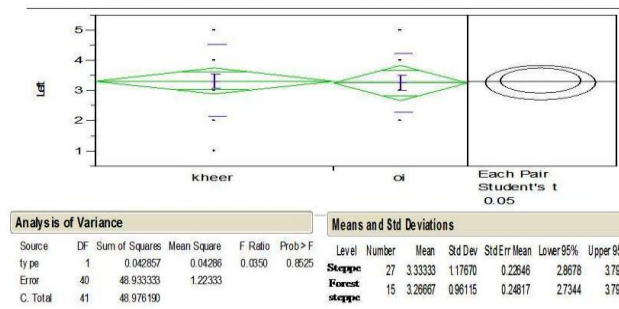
5
4
Left
3
2
1
kheer
oi
Each Pair
Student's t
0.05

Analysis of Variance

| Source | DF | Sum of Squares | Mean Square | F Ratio | Prob > F |
|---|---|---|---|---|---|
| type | 1 | 0.042857 | 0.04286 | 0.0350 | 0.8525 |
| Error | 40 | 48.933333 | 1.22333 | | |
| C. Total | 41 | 48.976190 | | | |

Means and Std Deviations

| Level | Number | Mean | Std Dev | Std Err Mean | Lower 95% | Upper 95 |
|---|---|---|---|---|---|---|
| Steppe | 27 | 3.33333 | 1.17670 | 0.22646 | 2.8678 | 3.79 |
| Forest steppe | 15 | 3.26667 | 0.96115 | 0.24817 | 2.7344 | 3.79 |